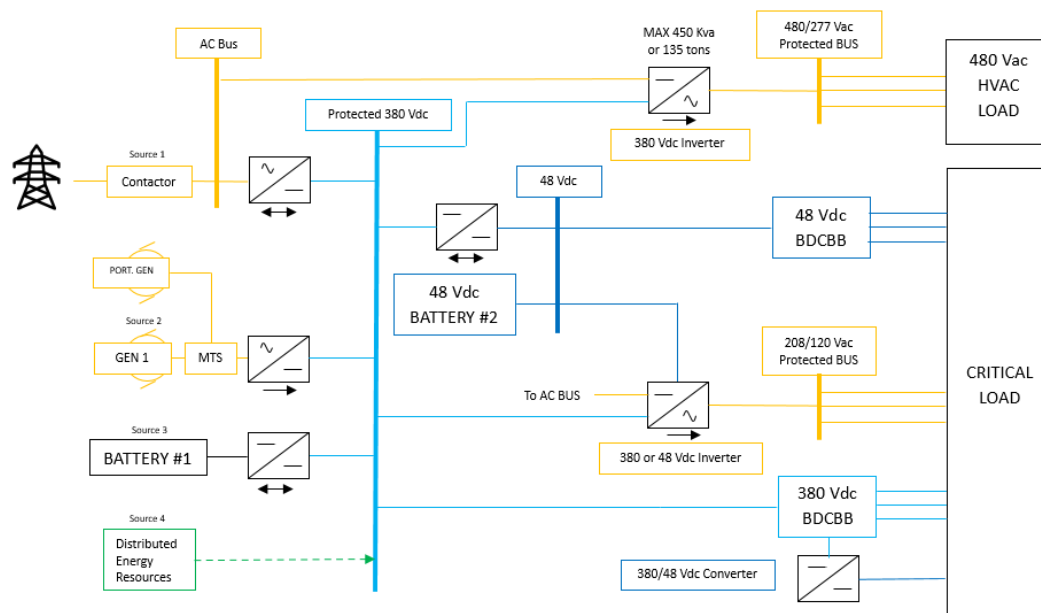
AC Bus

MAX 450 Kva or 135 tons

480/277 Vac Protected BUS

480 Vac HVAC LOAD

Protected 380 Vdc

380 Vdc Inverter

Source 1

Contactor

48 Vdc

48 Vdc BDCBB

PORT. GEN

Source 2

GEN 1

MTS

48 Vdc BATTERY #2

208/120 Vac Protected BUS

CRITICAL LOAD

To AC BUS

380 or 48 Vdc Inverter

Source 3

BATTERY #1

380 Vdc BDCBB

Source 4

Distributed Energy Resources

380/48 Vdc Converter